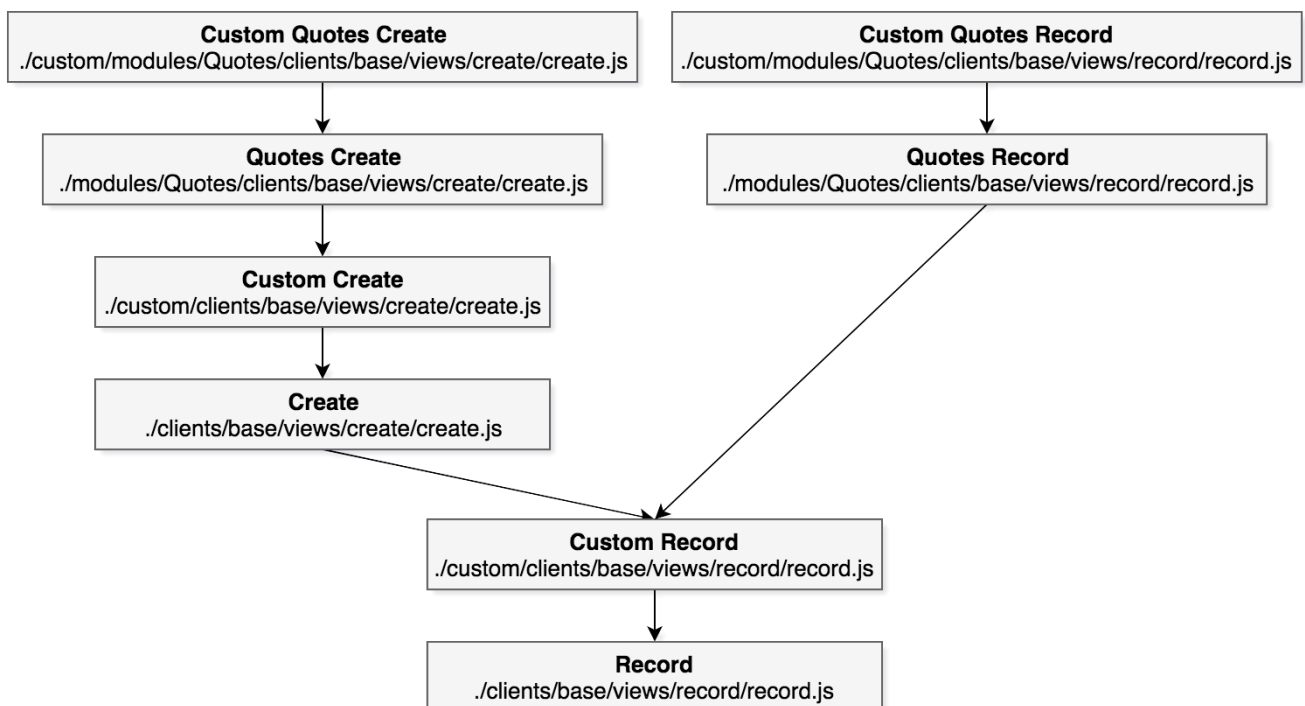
Custom Quotes Create
./custom/modules/Quotes/clients/base/views/create/create.js

Quotes Create
./modules/Quotes/clients/base/views/create/create.js

Custom Create
./custom/clients/base/views/create/create.js

Create
./clients/base/views/create/create.js

Custom Quotes Record
./custom/modules/Quotes/clients/base/views/record/record.js

Quotes Record
./modules/Quotes/clients/base/views/record/record.js

Custom Record
./custom/clients/base/views/record/record.js

Record
./clients/base/views/record/record.js